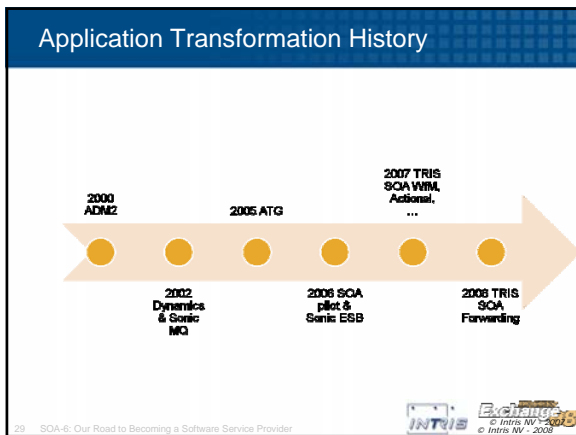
Application Transformation History

2000 ADM2

2005 ATG

2007 TRIS SOA WfM, Actional, ...

2002 Dynamics & Sonic MQ

2006 SOA pilot & Sonic ESB

2008 TRIS SOA Forwarding

29 SOA-6: Our Road to Becoming a Software Service Provider

INTRIS

Exchange 08

© Intris NV - 2008

© Intris NV - 2008